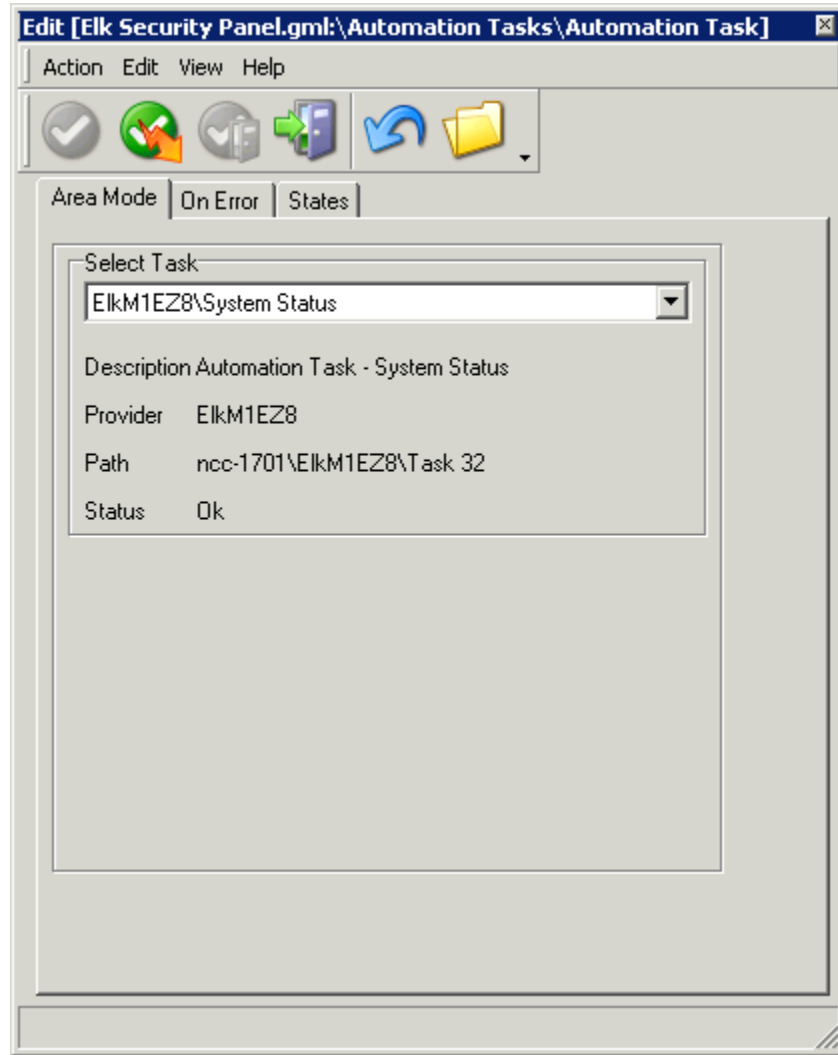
Edit [Elk Security Panel.gml:\Automation Tasks\Automation Task]

Action Edit View Help

Area Mode | On Error | States

Select Task

ElkM1EZ8\System Status

Description Automation Task - System Status

Provider ElkM1EZ8

Path ncc-1701\ElkM1EZ8\Task 32

Status Ok